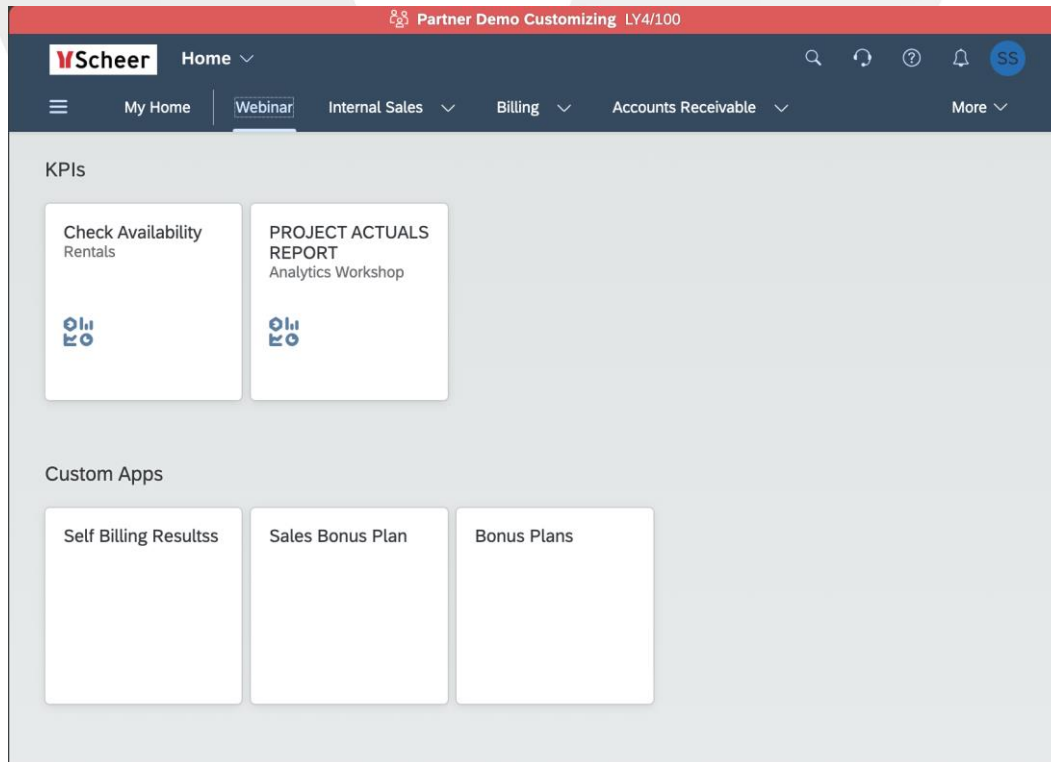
Partner Demo Customizing LY4/100

Scheer Home

SS

My Home Webinar Internal Sales Billing Accounts Receivable More

KPIs

Check Availability
Rentals

PROJECT ACTUALS REPORT
Analytics Workshop

Custom Apps

Self Billing Resultss

Sales Bonus Plan

Bonus Plans